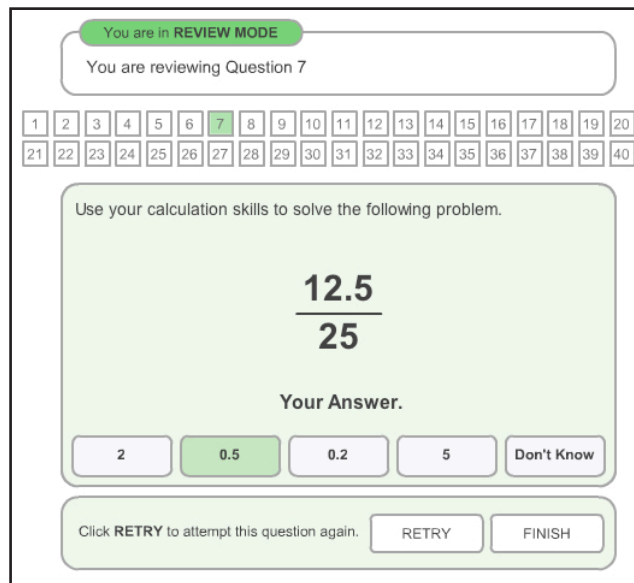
You are in **REVIEW MODE**

You are reviewing Question 7

1 2 3 4 5 6 7 8 9 10 11 12 13 14 15 16 17 18 19 20
21 22 23 24 25 26 27 28 29 30 31 32 33 34 35 36 37 38 39 40

Use your calculation skills to solve the following problem.

$\frac{12.5}{25}$

Your Answer.

2

0.5

0.2

5

Don't Know

Click **RETRY** to attempt this question again.

RETRY

FINISH